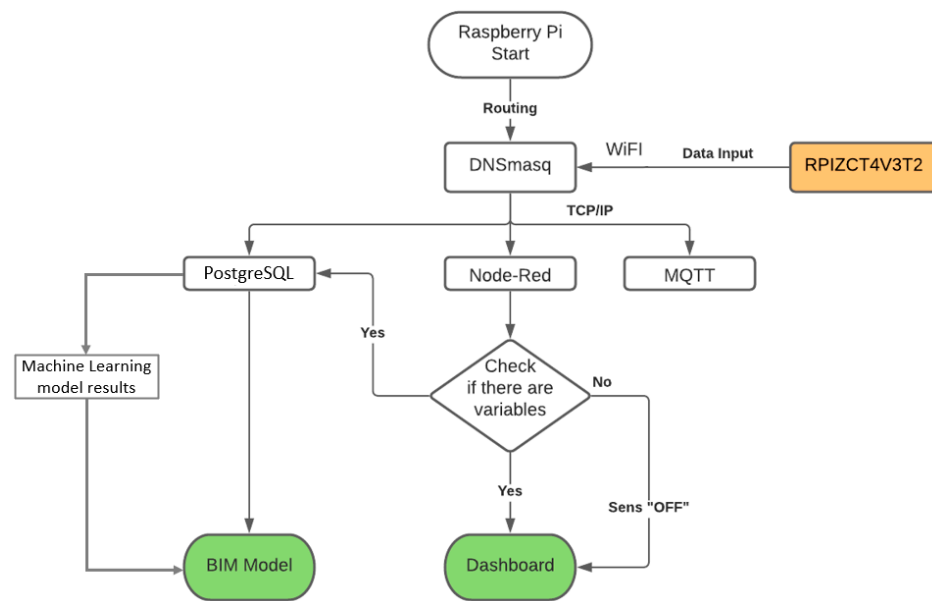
Raspberry Pi Start

Routing

DNSmasq

WiFI

Data Input

RPIZCT4V3T2

TCP/IP

PostgreSQL

Node-Red

MQTT

Machine Learning model results

Yes

Check if there are variables

No

Yes

Sens "OFF"

BIM Model

Dashboard